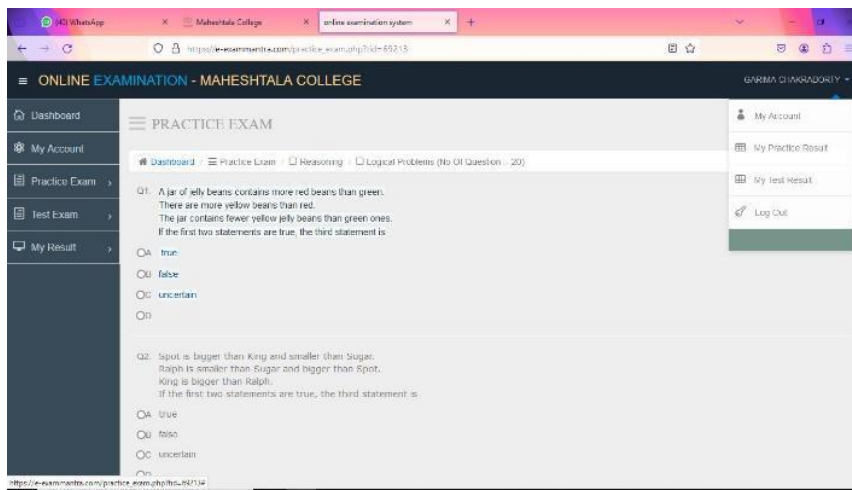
(40) WhatsApp
Maheshtala College
online examination system
https://e-exammantra.com/practice_exam.php?id=69213

≡ ONLINE EXAMINATION - MAHESHTALA COLLEGE
GARIMA CHAKRABORTY

Dashboard
My Account
Practice Exam
Test Exam
My Result

PRACTICE EXAM

Dashboard / ☰ Practice Exam / Reasoning / Logical Problems (No Of Question : 20)

Q1. A jar of jelly beans contains more red beans than green.
There are more yellow beans than red.
The jar contains fewer yellow jelly beans than green ones.
If the first two statements are true, the third statement is

A true
B false
C uncertain
D

Q2. Spot is bigger than King and smaller than Sugar.
Ralph is smaller than Sugar and bigger than Spot.
King is bigger than Ralph.
If the first two statements are true, the third statement is

A true
B false
C uncertain
D

My Account
My Practice Result
My Test Result
Log Out

https://e-exammantra.com/practice_exam.php?id=69213#